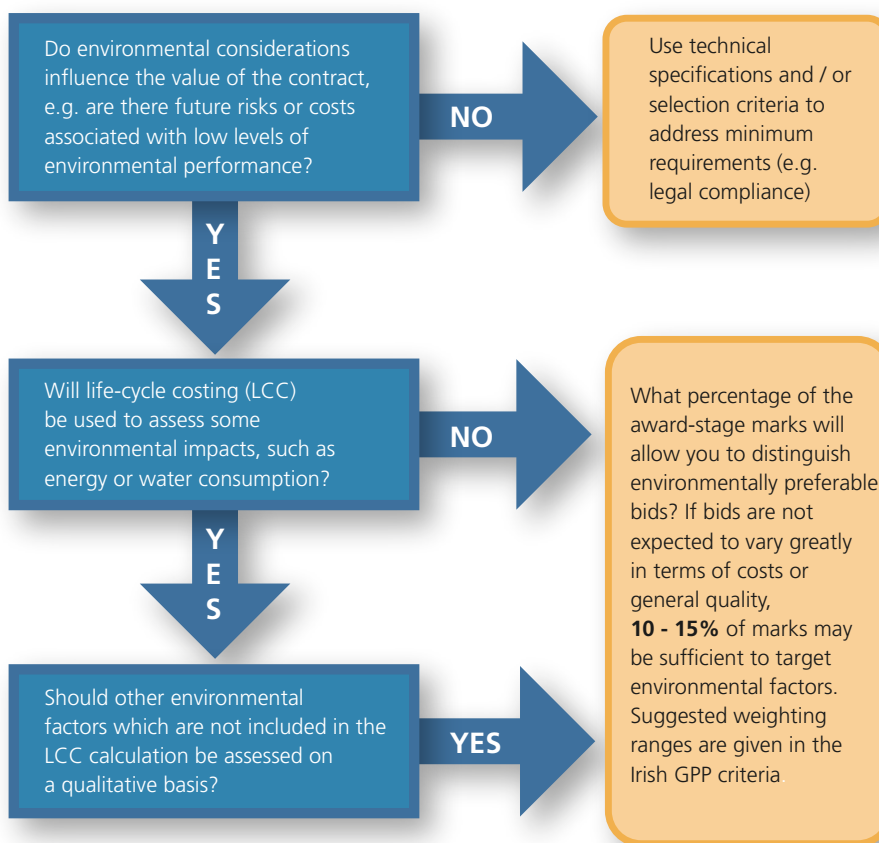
Do environmental considerations influence the value of the contract, e.g. are there future risks or costs associated with low levels of environmental performance?

NO

Use technical specifications and / or selection criteria to address minimum requirements (e.g. legal compliance)

YES

Will life-cycle costing (LCC) be used to assess some environmental impacts, such as energy or water consumption?

NO

What percentage of the award-stage marks will allow you to distinguish environmentally preferable bids? If bids are not expected to vary greatly in terms of costs or general quality, **10 - 15%** of marks may be sufficient to target environmental factors. Suggested weighting ranges are given in the Irish GPP criteria.

YES

Should other environmental factors which are not included in the LCC calculation be assessed on a qualitative basis?

YES